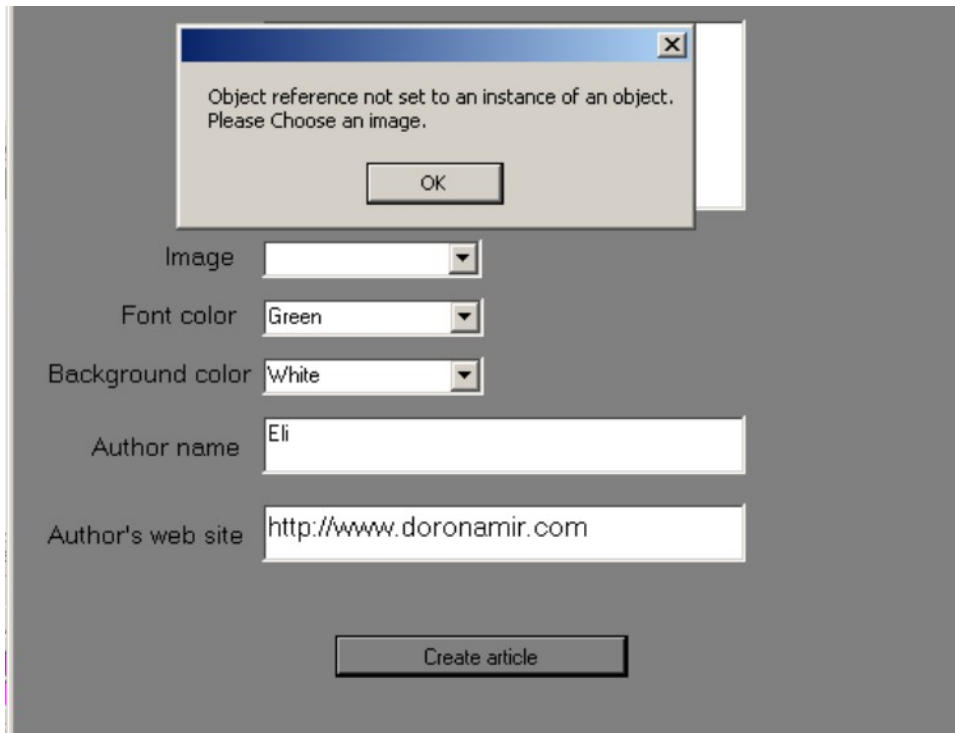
Object reference not set to an instance of an object.
Please Choose an image.

OK

Image

Font color Green

Background color White

Author name Eli

Author's web site http://www.doronamir.com

Create article